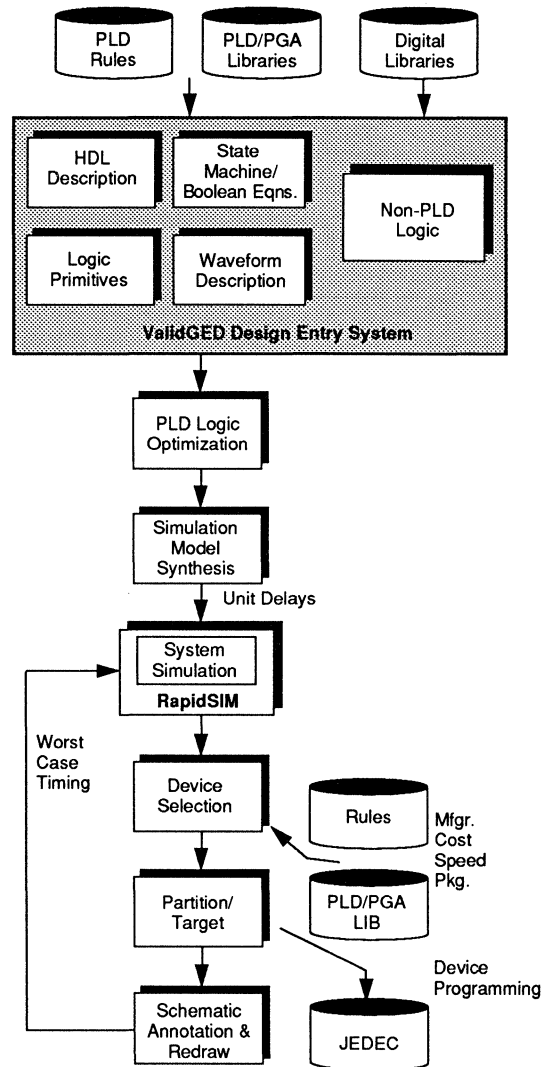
PLD Rules

PLD/PGA Libraries

Digital Libraries

HDL Description

State Machine/ Boolean Eqns.

Non-PLD Logic

Logic Primitives

Waveform Description

ValidGED Design Entry System

PLD Logic Optimization

Simulation Model Synthesis

Unit Delays

System Simulation

RapidSIM

Worst Case Timing

Device Selection

Rules

Mfgr. Cost Speed Pkg.

PLD/PGA LIB

Partition/ Target

Device Programming

Schematic Annotation & Redraw

JEDEC